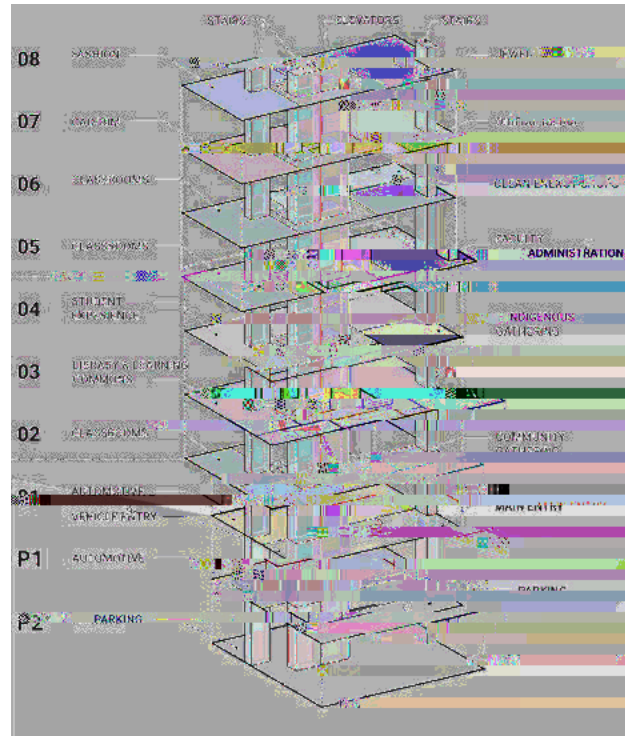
STAIRS
ELEVATORS
STAIRS

08
FASHION
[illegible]

07
CULINARY
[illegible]

06
CLASSROOMS
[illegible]

05
CLASSROOMS
FACULTY
ADMINISTRATION

04
STUDENT EXPERIENCE
INDIGENOUS GATHERING

03
LIBRARY & LEARNING COMMONS

02
CLASSROOMS
COMMUNITY GATHERING

01
AUTOMOTIVE
VEHICLE ENTRY
MAIN ENTRY

P1
AUTOMOTIVE
PARKING

P2
PARKING